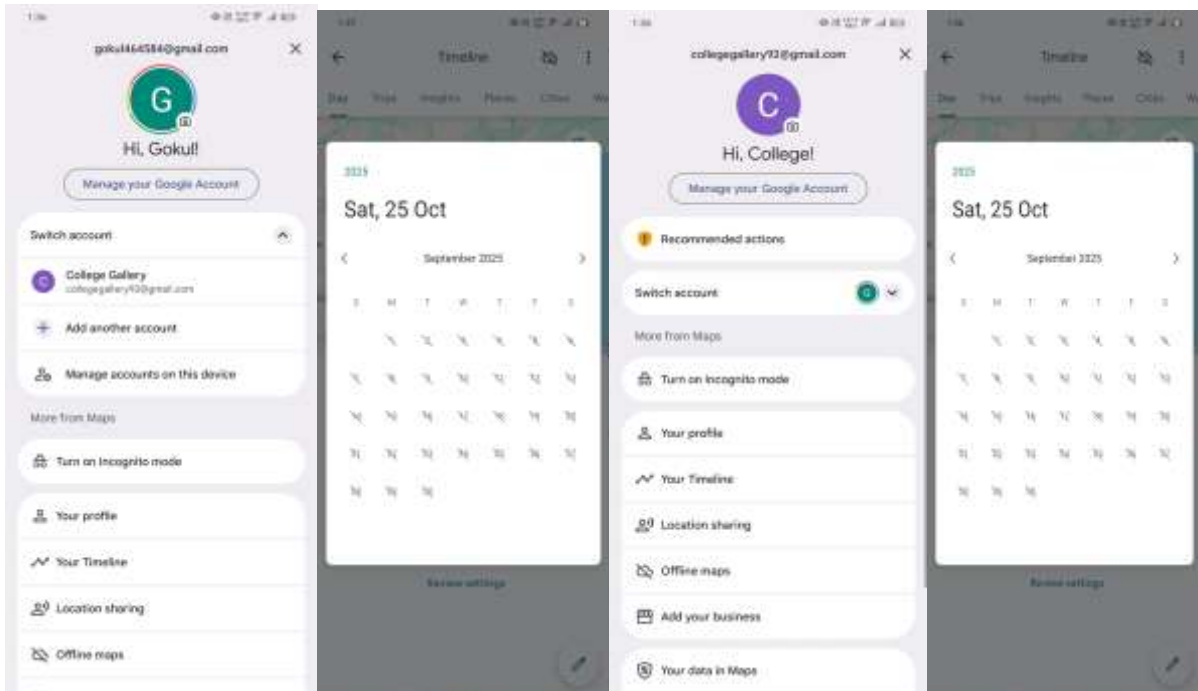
gokul464584@gmail.com

Hi, Gokul!

Manage your Google Account

Switch account

College Gallery
collegegallery93@gmail.com

Add another account

Manage accounts on this device

More from Maps

Turn on Incognito mode

Your profile

Your Timeline

Location sharing

Offline maps

Timeline

Day Trips Insights Places Cities

2025

Sat, 25 Oct

September 2025

S M T W T F S

Review settings

collegegallery93@gmail.com

Hi, College!

Manage your Google Account

Recommended actions

Switch account

More from Maps

Turn on Incognito mode

Your profile

Your Timeline

Location sharing

Offline maps

Add your business

Your data in Maps

Timeline

Day Trips Insights Places Cities

2025

Sat, 25 Oct

September 2025

S M T W T F S

Review settings